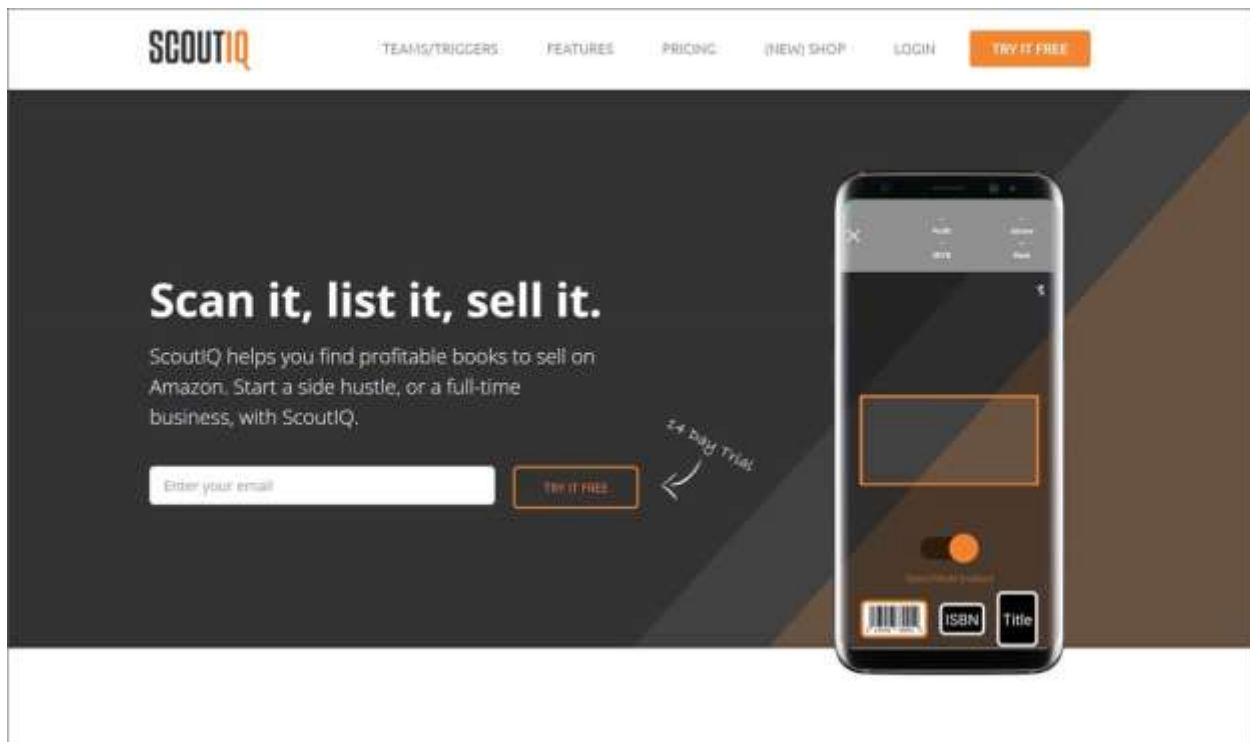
SCOUTIQ

TEAMS/TRIGGERS FEATURES PRICING (NEW) SHOP LOGIN TRY IT FREE

Scan it, list it, sell it.

ScoutIQ helps you find profitable books to sell on Amazon. Start a side hustle, or a full-time business, with ScoutIQ.

Enter your email

TRY IT FREE

14 Day Trial

Profit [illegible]
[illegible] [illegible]

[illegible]

ISBN
Title